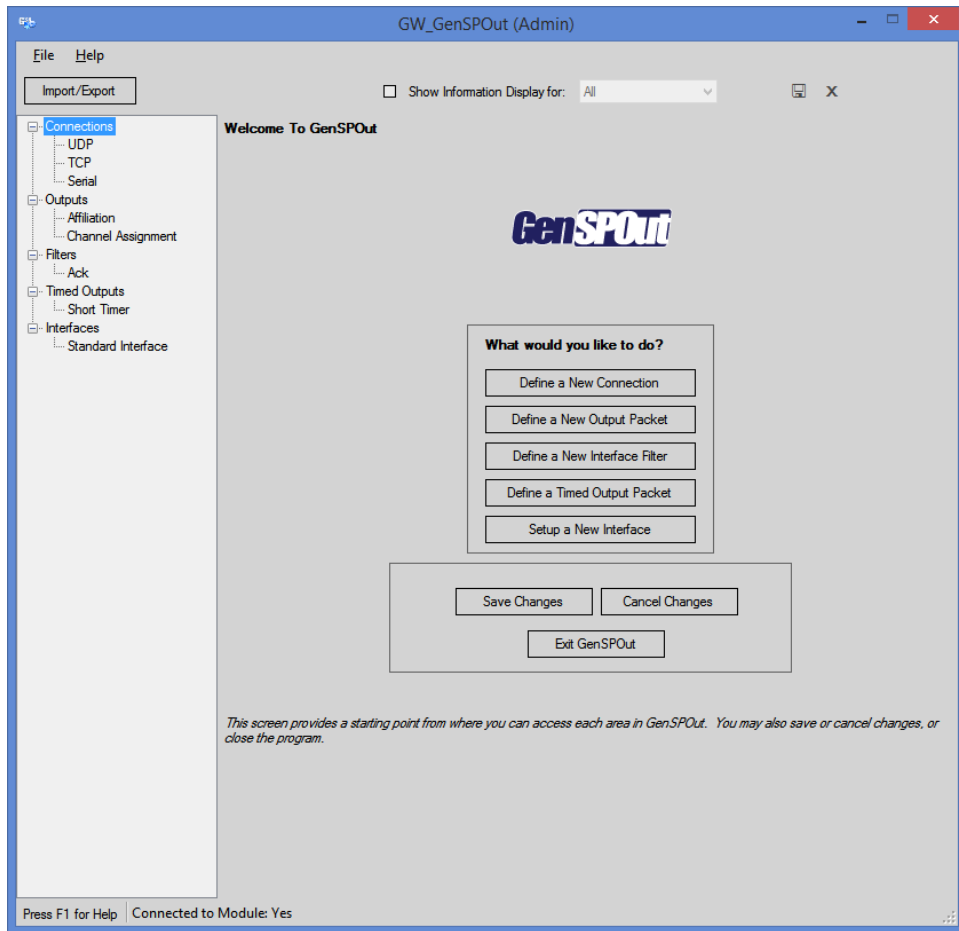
GW_GenSPOut (Admin)

File Help

Import/Export

Show Information Display for: All

Connections
UDP
TCP
Serial
Outputs
Affiliation
Channel Assignment
Filters
Ack
Timed Outputs
Short Timer
Interfaces
Standard Interface

Welcome To GenSPOut

GenSPOut

What would you like to do?

Define a New Connection

Define a New Output Packet

Define a New Interface Filter

Define a Timed Output Packet

Setup a New Interface

Save Changes

Cancel Changes

Exit GenSPOut

This screen provides a starting point from where you can access each area in GenSPOut. You may also save or cancel changes, or close the program.

Press F1 for Help

Connected to Module: Yes